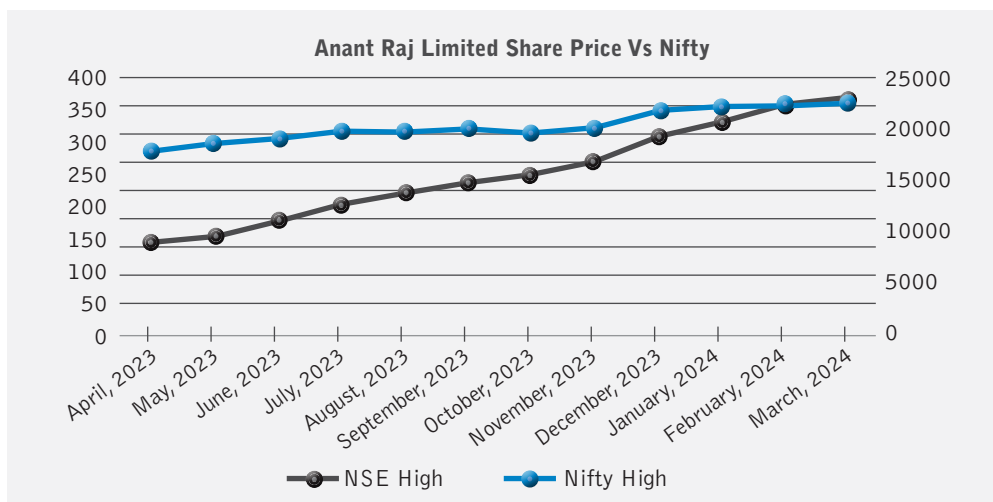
Anant Raj Limited Share Price Vs Nifty

400
350
300
250
200
150
100
50
0

25000
20000
15000
10000
5000
0

April, 2023
May, 2023
June, 2023
July, 2023
August, 2023
September, 2023
October, 2023
November, 2023
December, 2023
January, 2024
February, 2024
March, 2024

NSE High
Nifty High